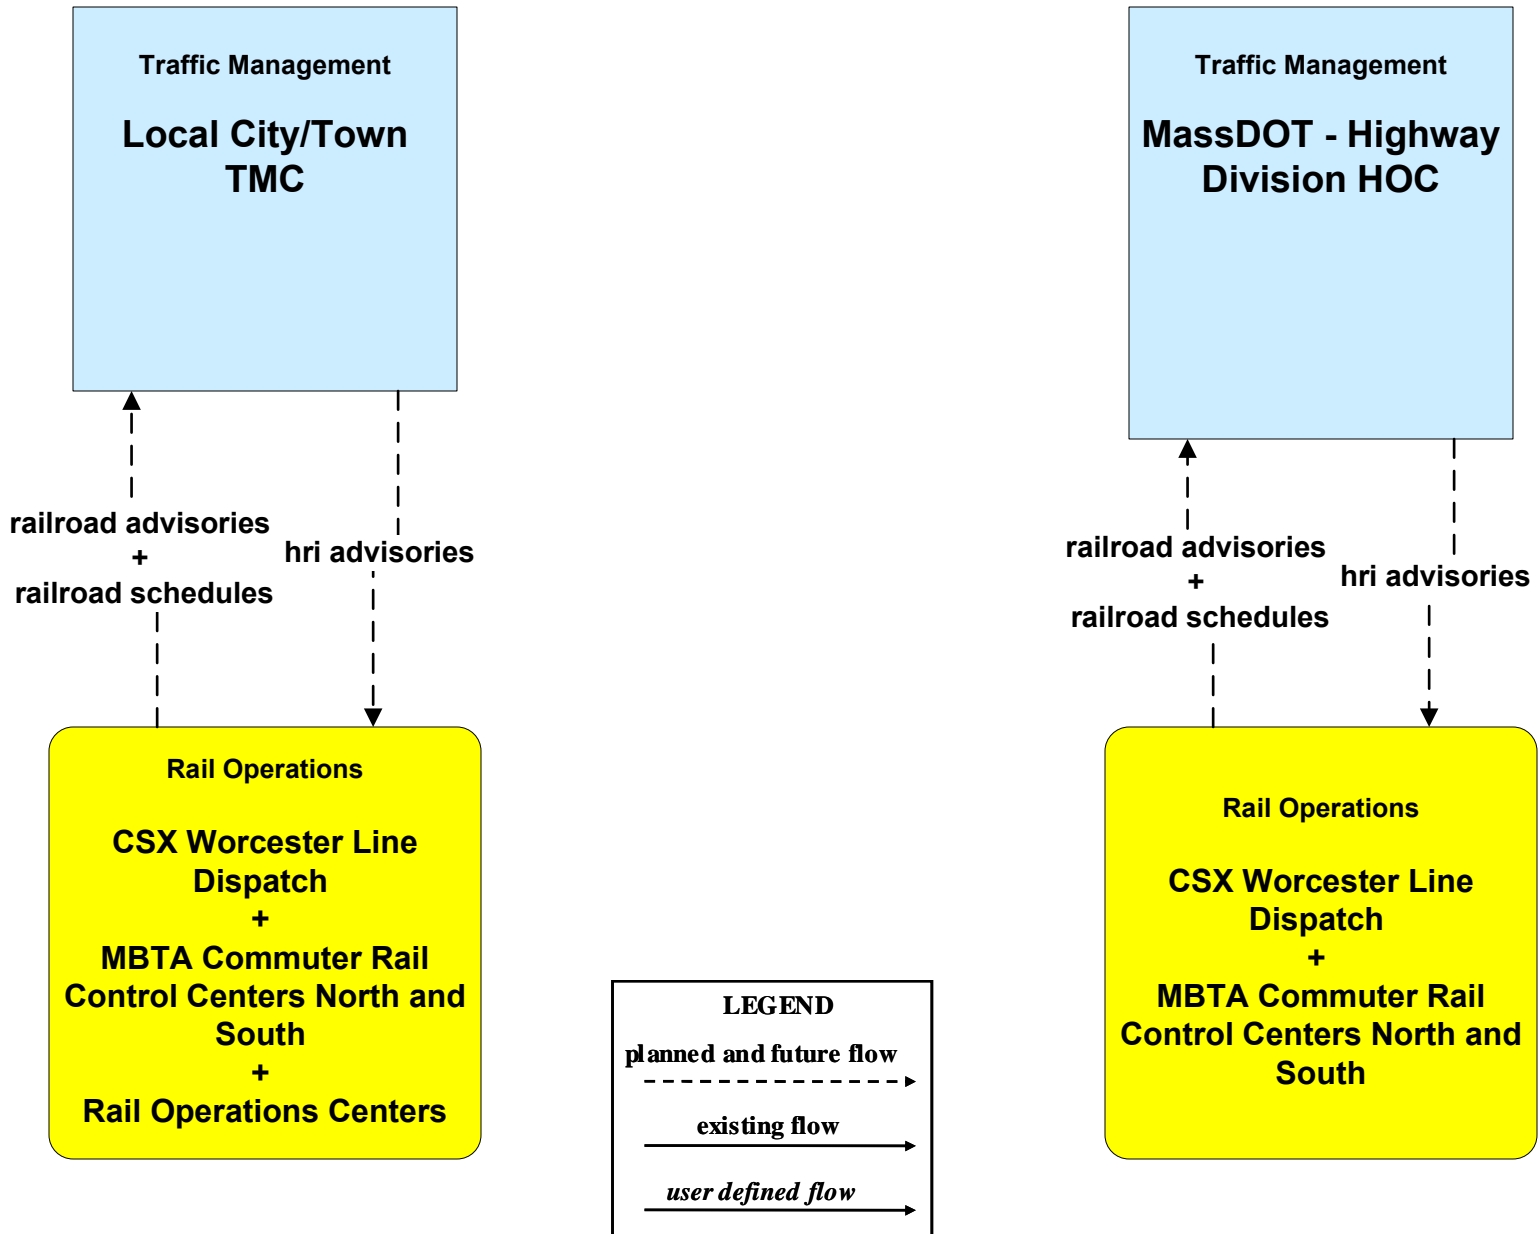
Traffic Management

Local City/Town TMC

railroad advisories
+
railroad schedules

hri advisories

Rail Operations

CSX Worcester Line Dispatch
+
MBTA Commuter Rail Control Centers North and South
+
Rail Operations Centers

Traffic Management

MassDOT - Highway Division HOC

railroad advisories
+
railroad schedules

hri advisories

Rail Operations

CSX Worcester Line Dispatch
+
MBTA Commuter Rail Control Centers North and South

LEGEND

planned and future flow

existing flow

user defined flow